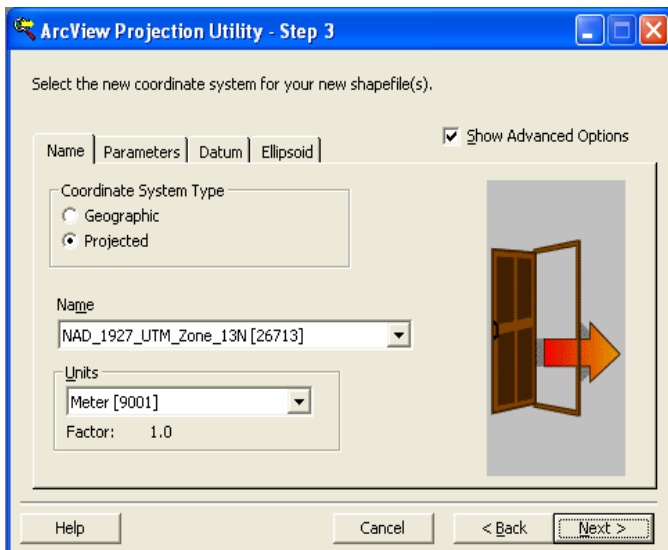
ArcView Projection Utility - Step 3

Select the new coordinate system for your new shapefile(s).

Show Advanced Options

Name | Parameters | Datum | Ellipsoid

Coordinate System Type
Geographic
Projected

Name
NAD_1927_UTM_Zone_13N [26713]

Units
Meter [9001]
Factor: 1.0

Help
Cancel
< Back
Next >